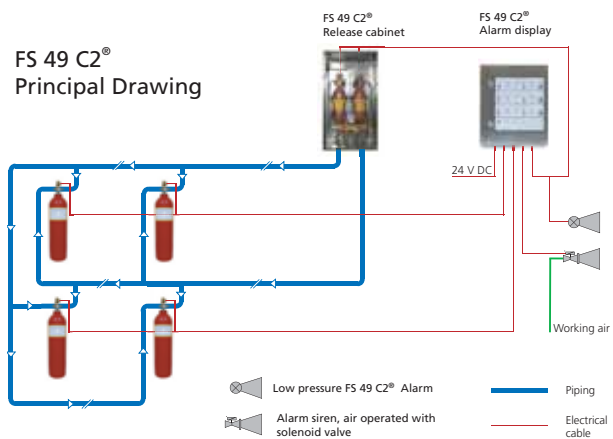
FS 49 C2®
Principal Drawing

FS 49 C2®
Release cabinet

FS 49 C2®
Alarm display

24 V DC

Working air

Low pressure FS 49 C2® Alarm

Alarm siren, air operated with solenoid valve

Piping

Electrical cable